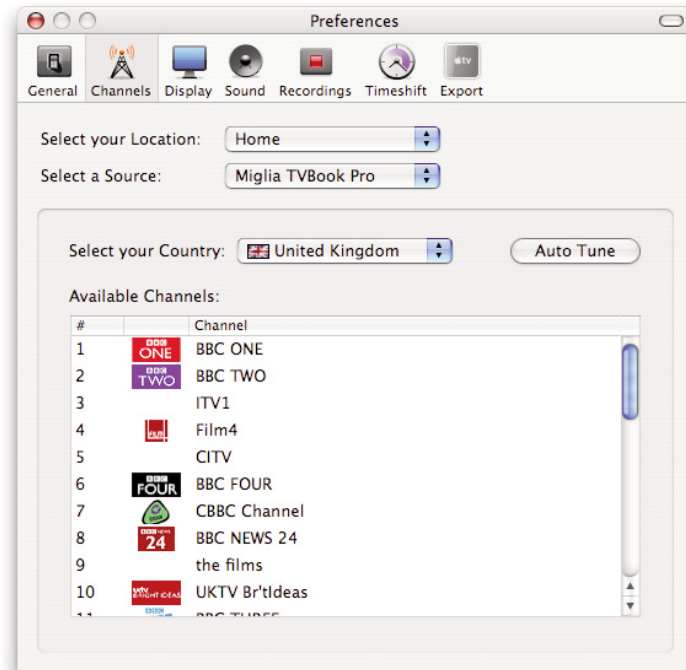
Preferences

General Channels Display Sound Recordings Timeshift Export

Select your Location: Home

Select a Source: Miglia TVBook Pro

Select your Country: United Kingdom

Auto Tune

Available Channels:

| # | | Channel |
|---|---|---|
| 1 | BBC ONE | BBC ONE |
| 2 | BBC TWO | BBC TWO |
| 3 | | ITV1 |
| 4 | | Film4 |
| 5 | | CITV |
| 6 | BBC FOUR | BBC FOUR |
| 7 | | CBBC Channel |
| 8 | BBC NEWS 24 | BBC NEWS 24 |
| 9 | | the films |
| 10 | uktv BRIGHT IDEAS | UKTV Br'tIdeas |
| 11 | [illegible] | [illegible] |